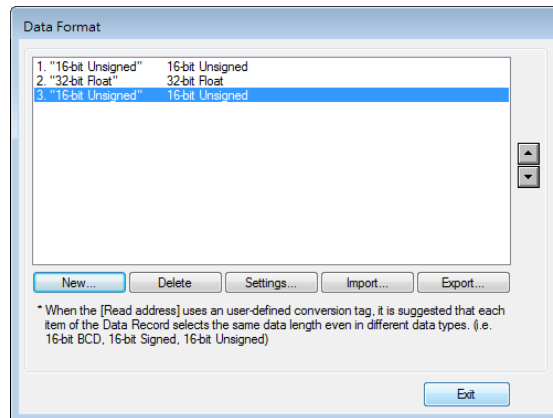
Data Format

1. "16-bit Unsigned"	16-bit Unsigned
2. "32-bit Float"	32-bit Float
3. "16-bit Unsigned"	16-bit Unsigned

New...	Delete	Settings...	Import...	Export...

* When the [Read address] uses an user-defined conversion tag, it is suggested that each item of the Data Record selects the same data length even in different data types. (i.e. 16-bit BCD, 16-bit Signed, 16-bit Unsigned)

Exit